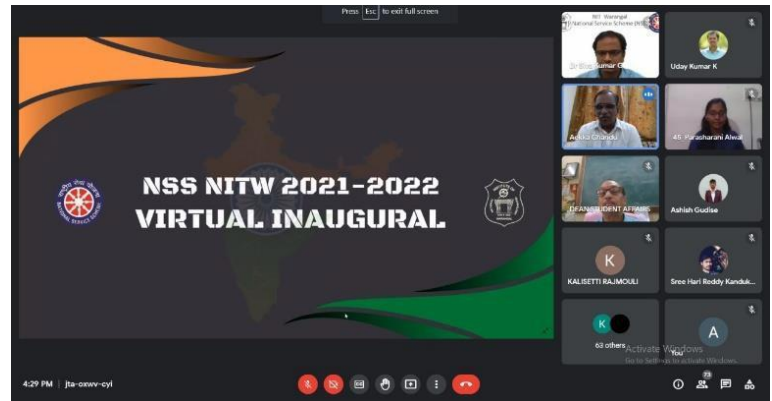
Press Esc to exit full screen

NSS NITW 2021-2022
VIRTUAL INAUGURAL

NIT Warangal
National Service Scheme (NSS)
Dr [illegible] Kumar G

Uday Kumar K

Ankila Chandu

45_Parasharani Alwal

DEAN STUDENT AFFAIRS

Ashish Gudise

K
KALISETTI RAJMOULI

Sree Hari Reddy Kanduk...

K
63 others

A
You

Activate Windows
Go to Settings to activate Windows.

4:29 PM | jta-oxwv-cyl

73